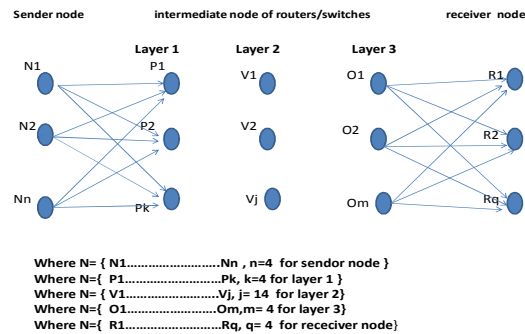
Sender node intermediate node of routers/switches receiver node

Layer 1 Layer 2 Layer 3

N1 P1 V1 O1 R1

N2 P2 V2 O2 R2

Nn Pk Vj Om Rq

Where N= { N1……………………..Nn , n=4 for sendor node }
Where N={ P1……………………….Pk, k=4 for layer 1 }
Where N= { V1……………………….Vj, j= 14 for layer 2}
Where N={ O1……………………….Om,m= 4 for layer 3}
Where N={ R1……………………….Rq, q= 4 for receciver node}